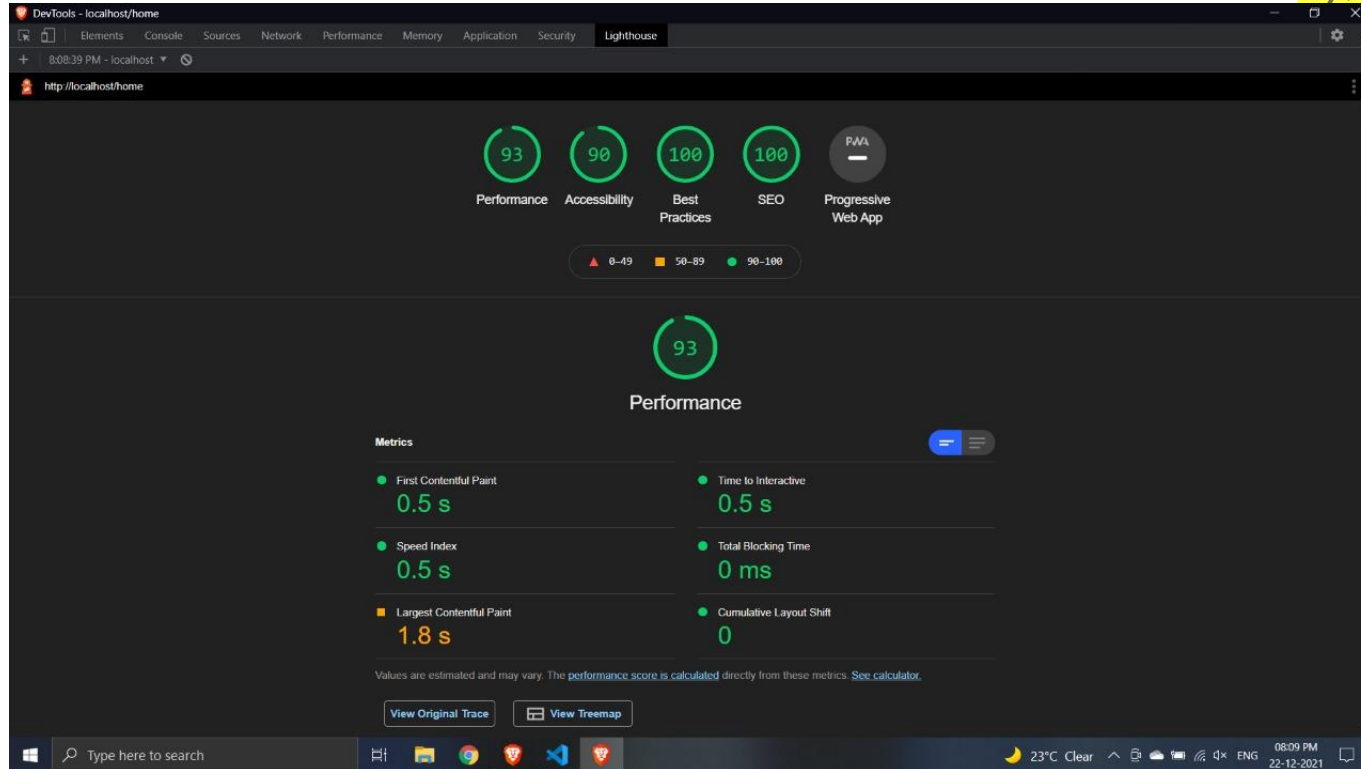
DevTools - localhost/home

Elements Console Sources Network Performance Memory Application Security Lighthouse

+ 8:08:39 PM - localhost ▾

http://localhost/home

93
Performance

90
Accessibility

100
Best Practices

100
SEO

PWA
Progressive Web App

0–49 50–89 90–100

93

Performance

Metrics

First Contentful Paint
0.5 s

Time to Interactive
0.5 s

Speed Index
0.5 s

Total Blocking Time
0 ms

Largest Contentful Paint
1.8 s

Cumulative Layout Shift
0

Values are estimated and may vary. The performance score is calculated directly from these metrics. See calculator.

View Original Trace

View Treemap

Type here to search

23°C Clear ENG 08:09 PM 22-12-2021